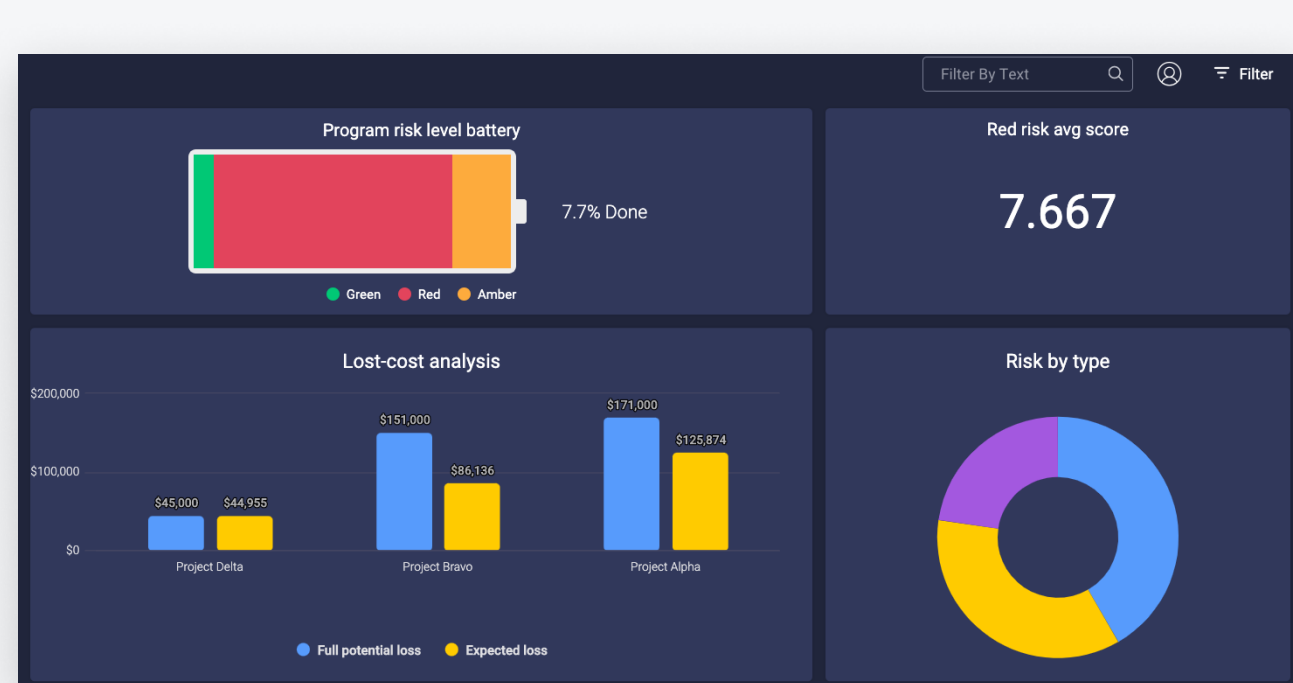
Filter By Text

Filter

Program risk level battery

7.7% Done

Green Red Amber

Red risk avg score

7.667

Lost-cost analysis

$200,000
$100,000
$0

$45,000 $44,955
$151,000 $86,136
$171,000 $125,874

Project Delta
Project Bravo
Project Alpha

Full potential loss Expected loss

Risk by type